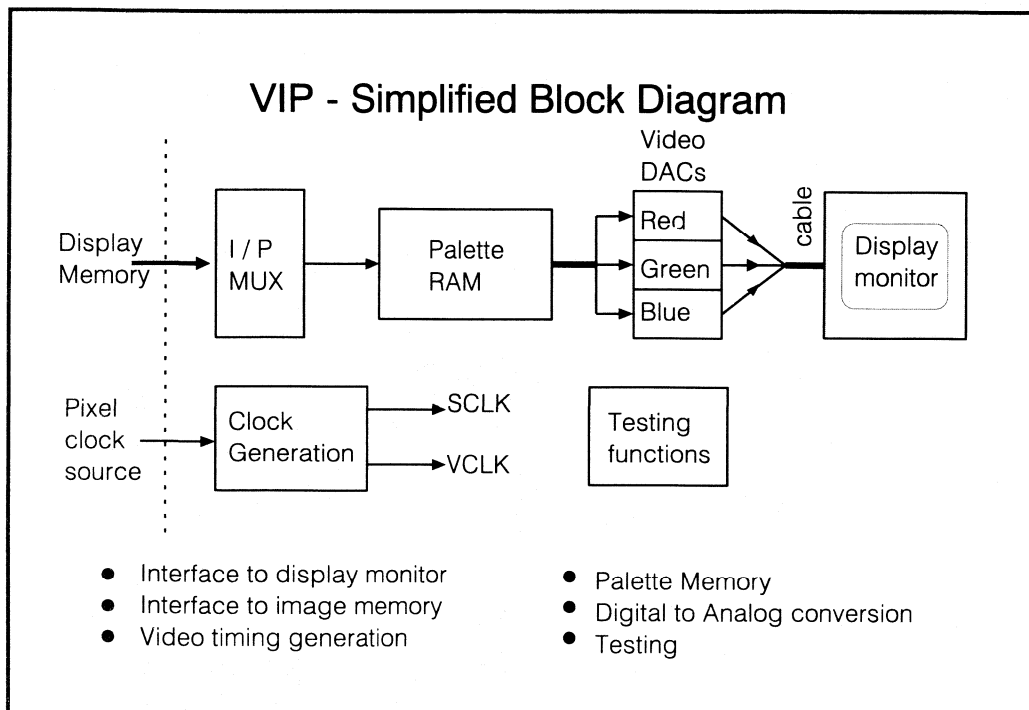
VIP - Simplified Block Diagram

Video DACs

Display Memory

I / P MUX

Palette RAM

Red

Green

Blue

cable

Display monitor

Pixel clock source

Clock Generation

SCLK

VCLK

Testing functions

- Interface to display monitor
- Interface to image memory
- Video timing generation

- Palette Memory
- Digital to Analog conversion
- Testing